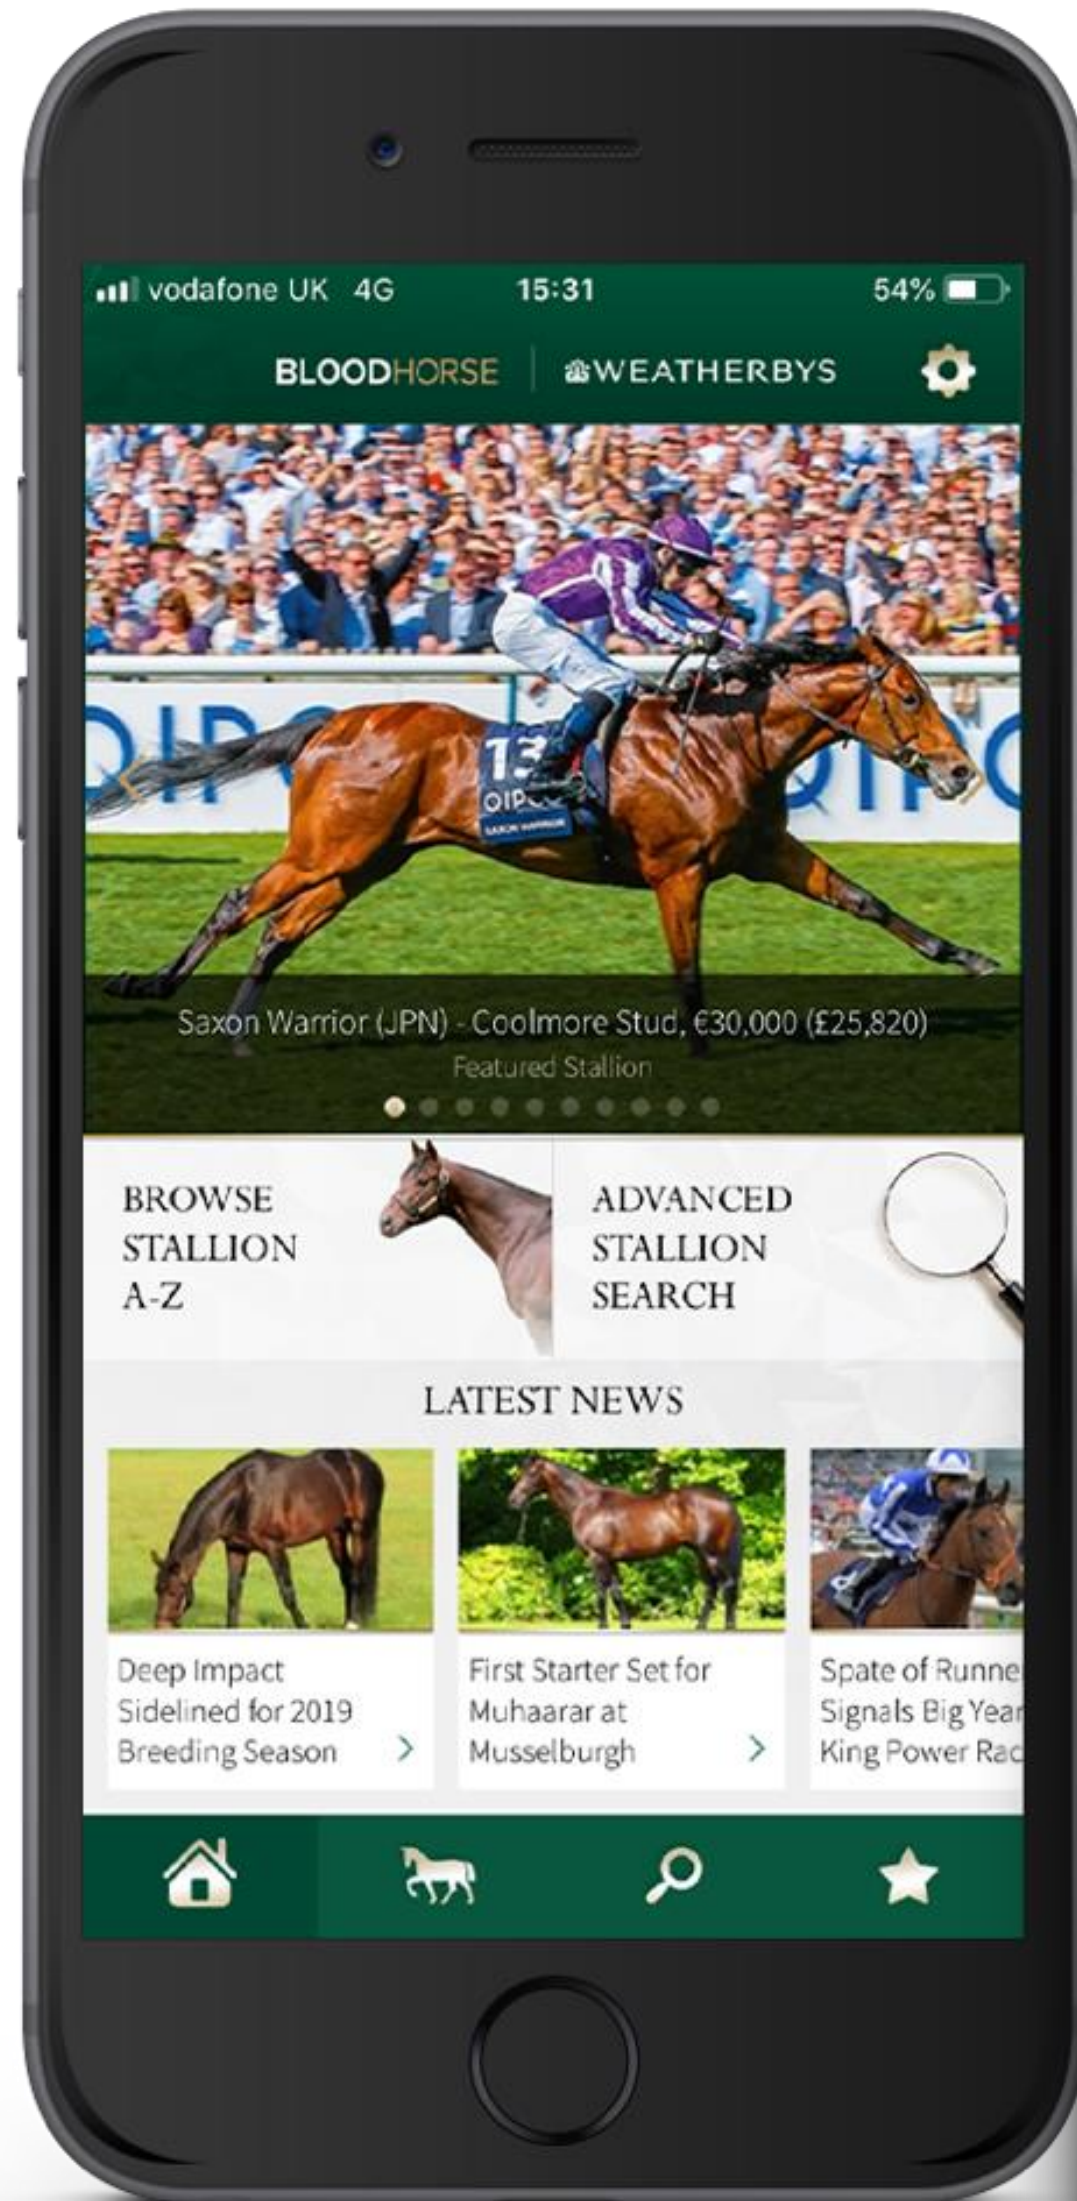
vodafone UK 4G 15:31 54%

BLOODHORSE | WEATHERBYS

QIPCO 13 QIPCO QIPCO

Saxon Warrior (JPN) - Coolmore Stud, €30,000 (£25,820)
Featured Stallion

BROWSE STALLION A-Z

ADVANCED STALLION SEARCH

LATEST NEWS

Deep Impact Sidelined for 2019 Breeding Season

First Starter Set for Muhaarar at Musselburgh

Spate of Runne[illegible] Signals Big Yea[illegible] King Power Ra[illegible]